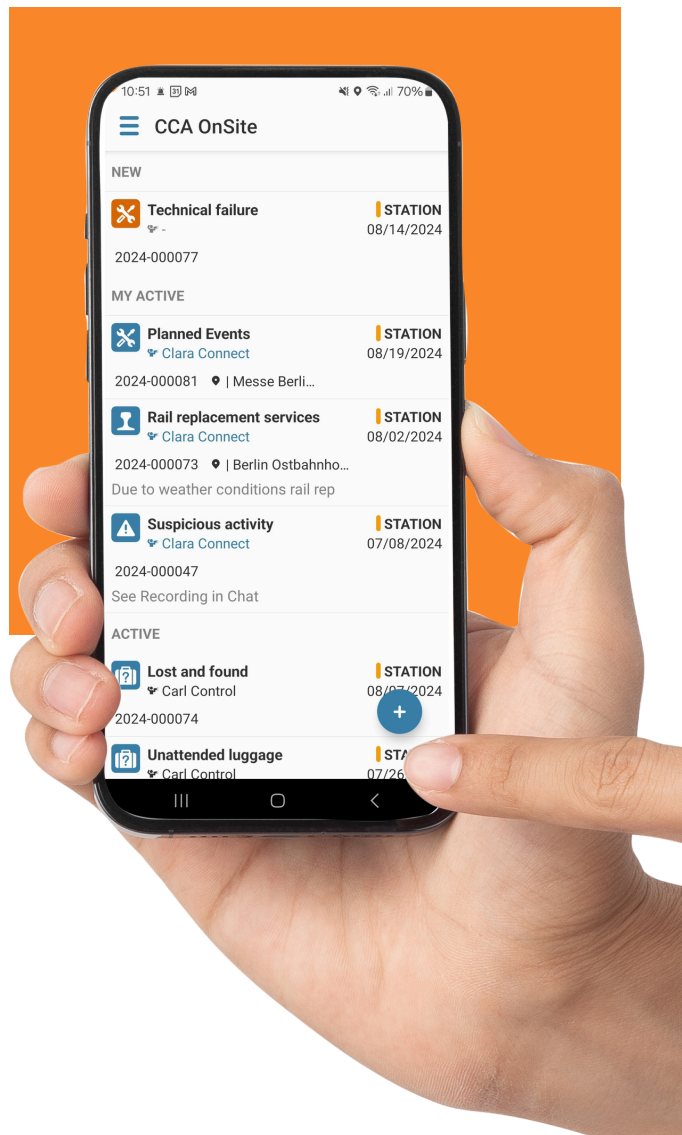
10:51 31 70%

CCA OnSite

NEW

Technical failure
-
STATION
08/14/2024
2024-000077

MY ACTIVE

Planned Events
Clara Connect
STATION
08/19/2024
2024-000081 | Messe Berli...

Rail replacement services
Clara Connect
STATION
08/02/2024
2024-000073 | Berlin Ostbahnho...
Due to weather conditions rail rep

Suspicious activity
Clara Connect
STATION
07/08/2024
2024-000047
See Recording in Chat

ACTIVE

Lost and found
Carl Control
STATION
08/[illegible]/2024
2024-000074

+

Unattended luggage
Carl Control
STA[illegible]
07/26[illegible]